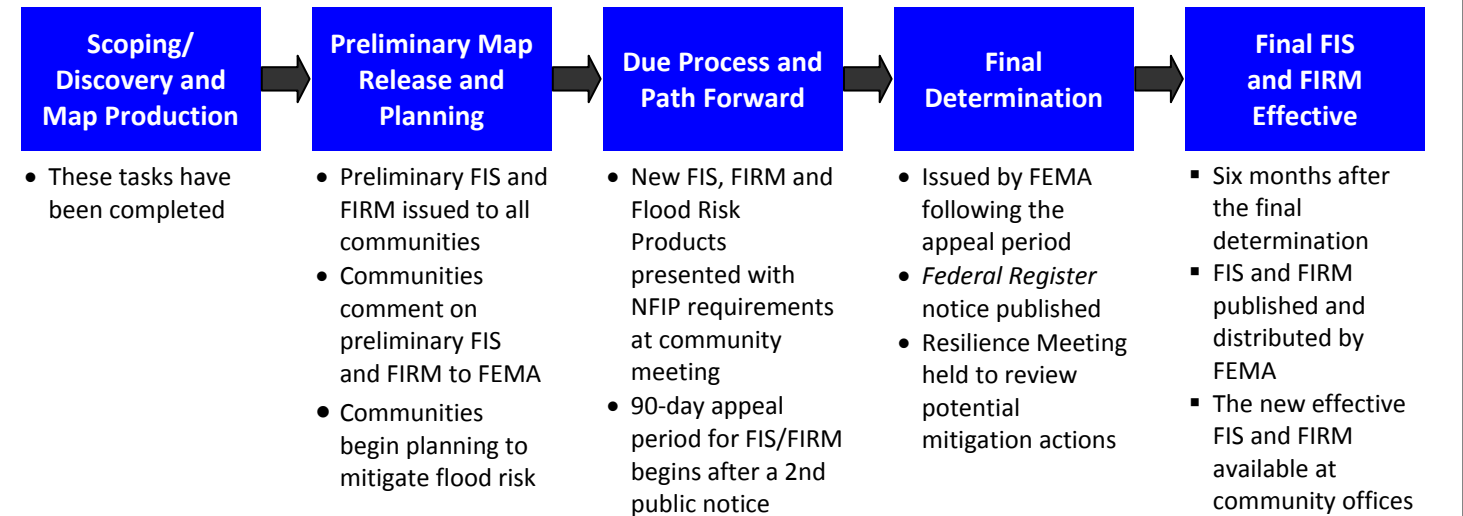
Scoping/ Discovery and Map Production

- These tasks have been completed

Preliminary Map Release and Planning

- Preliminary FIS and FIRM issued to all communities
- Communities comment on preliminary FIS and FIRM to FEMA
- Communities begin planning to mitigate flood risk

Due Process and Path Forward

- New FIS, FIRM and Flood Risk Products presented with NFIP requirements at community meeting
- 90-day appeal period for FIS/FIRM begins after a 2nd public notice

Final Determination

- Issued by FEMA following the appeal period
- *Federal Register* notice published
- Resilience Meeting held to review potential mitigation actions

Final FIS and FIRM Effective

- Six months after the final determination
- FIS and FIRM published and distributed by FEMA
- The new effective FIS and FIRM available at community offices